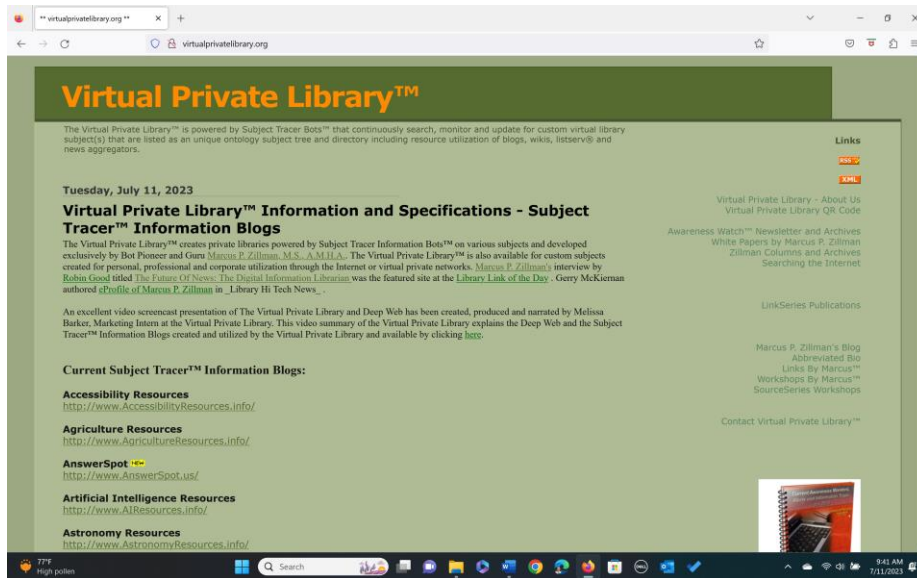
** virtualprivatelibrary.org **

virtualprivatelibrary.org

Virtual Private Library™

The Virtual Private Library™ is powered by Subject Tracer Bots™ that continuously search, monitor and update for custom virtual library subject(s) that are listed as an unique ontology subject tree and directory including resource utilization of blogs, wikis, listserv® and news aggregators.

Tuesday, July 11, 2023

Virtual Private Library™ Information and Specifications - Subject Tracer™ Information Blogs

The Virtual Private Library™ creates private libraries powered by Subject Tracer Information Bots™ on various subjects and developed exclusively by Bot Pioneer and Guru Marcus P. Zillman, M.S., A.M.H.A.. The Virtual Private Library™ is also available for custom subjects created for personal, professional and corporate utilization through the Internet or virtual private networks. Marcus P. Zillman's interview by Robin Good titled The Future Of News: The Digital Information Librarian was the featured site at the Library Link of the Day . Gerry McKiernan authored ePofile of Marcus P. Zillman in _Library Hi Tech News_ .

An excellent video screencast presentation of The Virtual Private Library and Deep Web has been created, produced and narrated by Melissa Barker, Marketing Intern at the Virtual Private Library. This video summary of the Virtual Private Library explains the Deep Web and the Subject Tracer™ Information Blogs created and utilized by the Virtual Private Library and available by clicking here.

Current Subject Tracer™ Information Blogs:

Accessibility Resources
http://www.AccessibilityResources.info/

Agriculture Resources
http://www.AgricultureResources.info/

AnswerSpot NEW
http://www.AnswerSpot.us/

Artificial Intelligence Resources
http://www.AIResources.info/

Astronomy Resources
http://www.AstronomyResources.info/

Links
RSS
XML

Virtual Private Library - About Us
Virtual Private Library QR Code

Awareness Watch™ Newsletter and Archives
White Papers by Marcus P. Zillman
Zillman Columns and Archives
Searching the Internet

LinkSeries Publications

Marcus P. Zillman's Blog
Abbreviated Bio
Links By Marcus™
Workshops By Marcus™
SourceSeries Workshops

Contact Virtual Private Library™

77°F
High pollen
Search
9:41 AM
7/11/2023